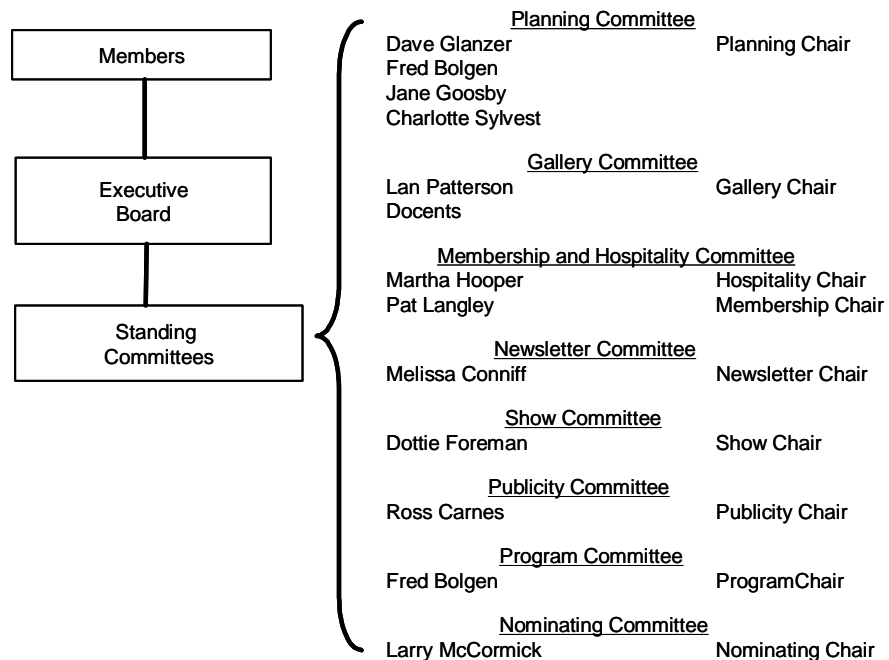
Members

Executive Board

Standing Committees

Planning Committee
Dave Glanzer Planning Chair
Fred Bolgen
Jane Goosby
Charlotte Sylvest

Gallery Committee
Lan Patterson Gallery Chair
Docents

Membership and Hospitality Committee
Martha Hooper Hospitality Chair
Pat Langley Membership Chair

Newsletter Committee
Melissa Conniff Newsletter Chair

Show Committee
Dottie Foreman Show Chair

Publicity Committee
Ross Carnes Publicity Chair

Program Committee
Fred Bolgen ProgramChair

Nominating Committee
Larry McCormick Nominating Chair